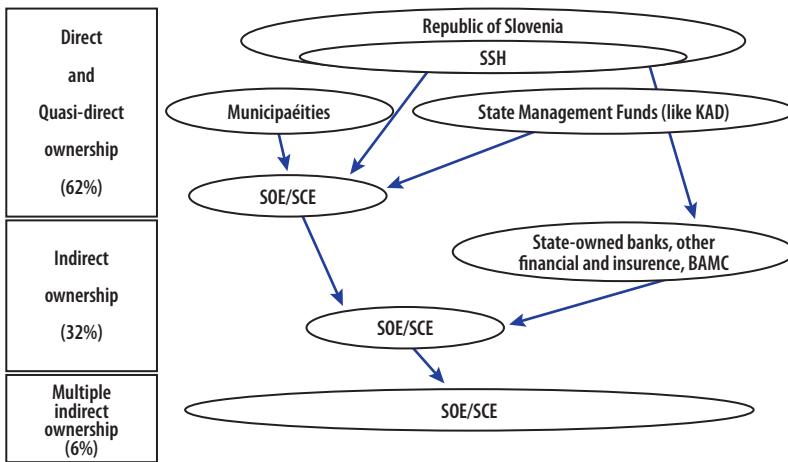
Direct
and
Quasi-direct
ownership
(62%)

Indirect
ownership
(32%)

Multiple
indirect
ownership
(6%)

Republic of Slovenia
SSH

Municipaéities

State Management Funds (like KAD)

SOE/SCE

State-owned banks, other financial and insurence, BAMC

SOE/SCE

SOE/SCE